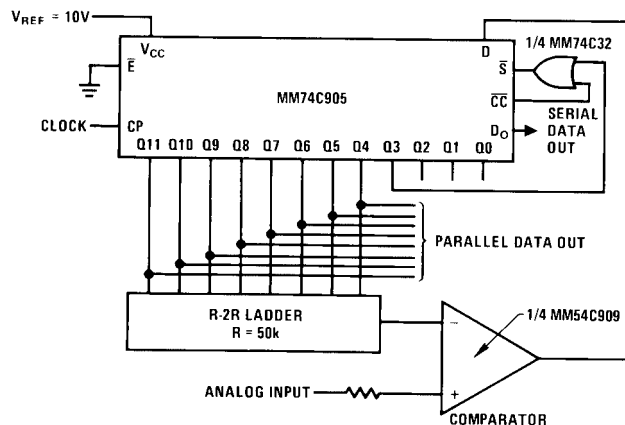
$V_{REF}$ = 10V

$V_{CC}$

$\overline{E}$

MM74C905

CLOCK

CP

Q11 Q10 Q9 Q8 Q7 Q6 Q5 Q4 Q3 Q2 Q1 Q0

D

$\overline{S}$

$\overline{CC}$

$D_O$

1/4 MM74C32

SERIAL DATA OUT

PARALLEL DATA OUT

R-2R LADDER
R = 50k

1/4 MM54C909

ANALOG INPUT

−

+

COMPARATOR